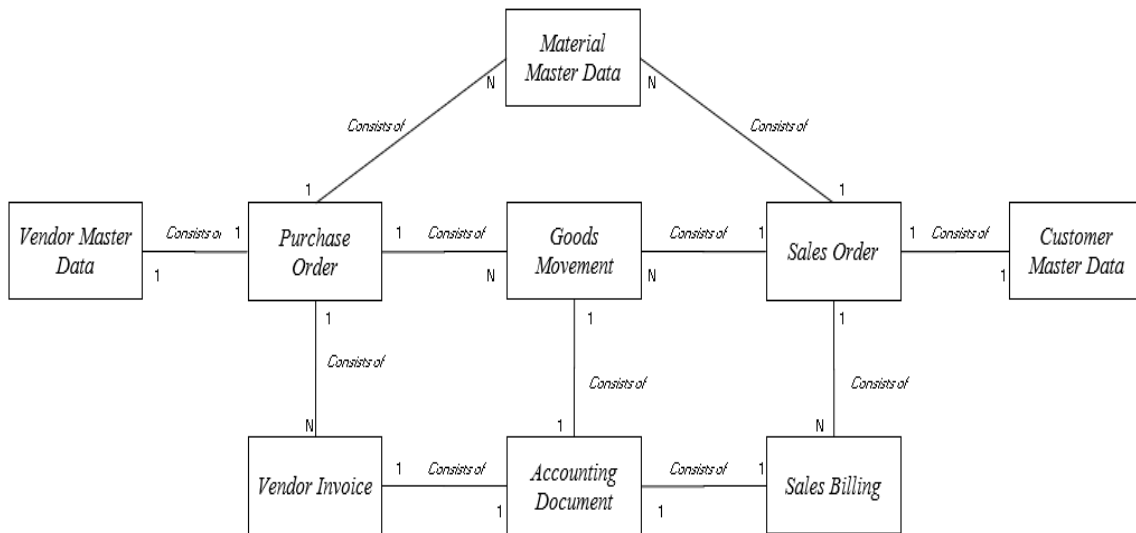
Material Master Data

N

N

Consists of

Consists of

1

1

Vendor Master Data

Consists o

1

1

Purchase Order

1

Consists of

Goods Movement

Consists of

1

Sales Order

1

Consists of

Customer Master Data

N

N

1

1

1

1

Consists of

Consists of

Consists of

N

1

N

Vendor Invoice

1

Consists of

Accounting Document

Consists of

1

Sales Billing

1

1